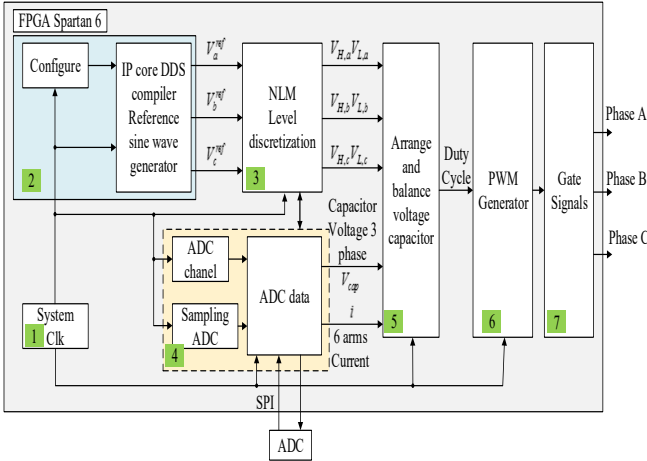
FPGA Spartan 6

Configure

IP core DDS compiler Reference sine wave generator

2

$V_a^{ref}$

$V_b^{ref}$

$V_c^{ref}$

NLM Level discretization

3

$V_{H,a}V_{L,a}$

$V_{H,b}V_{L,b}$

$V_{H,c}V_{L,c}$

Arrange and balance voltage capacitor

5

Duty Cycle

PWM Generator

6

Gate Signals

7

Phase A

Phase B

Phase C

Capacitor Voltage 3 phase

$V_{cap}$

$i$

6 arms Current

ADC chanel

Sampling ADC

4

ADC data

System Clk

1

SPI

ADC